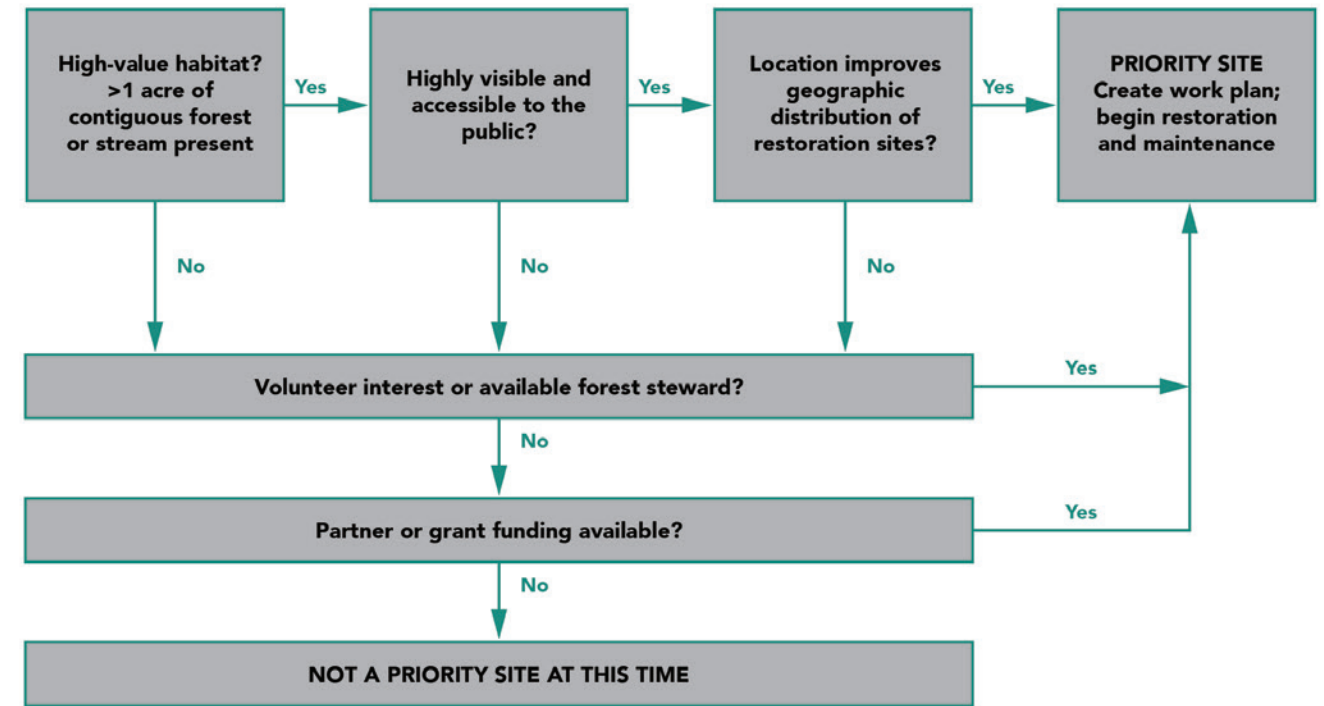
High-value habitat? >1 acre of contiguous forest or stream present

Yes

Highly visible and accessible to the public?

Yes

Location improves geographic distribution of restoration sites?

Yes

PRIORITY SITE
Create work plan; begin restoration and maintenance

No

No

No

Volunteer interest or available forest steward?

Yes

No

Partner or grant funding available?

Yes

No

NOT A PRIORITY SITE AT THIS TIME